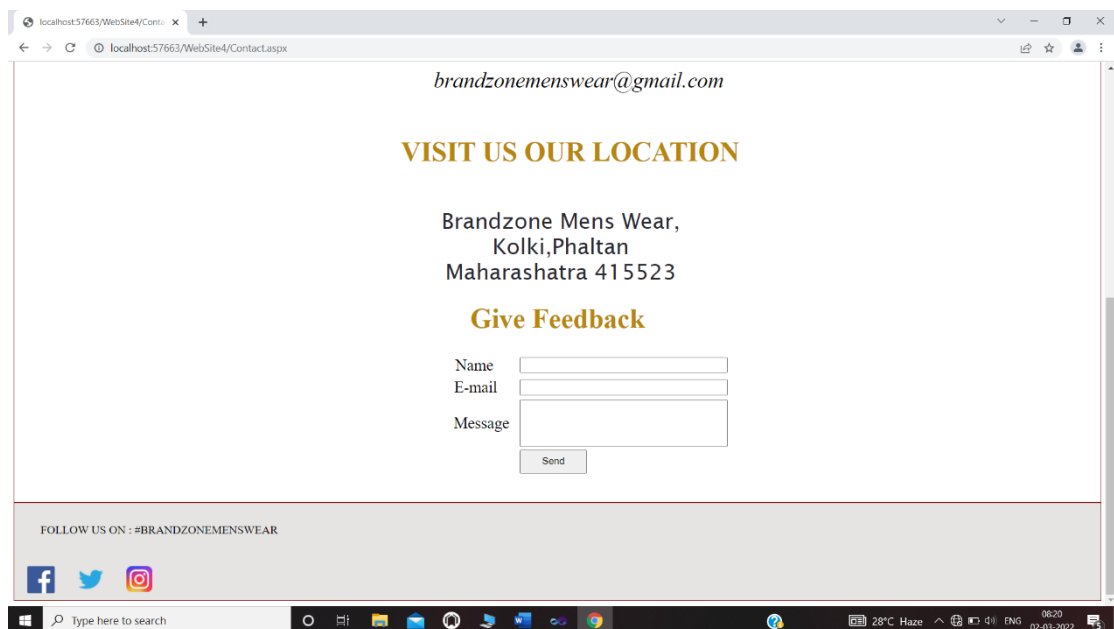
localhost:57663/WebSite4/Conta ×
+
localhost:57663/WebSite4/Contact.aspx

brandzonemenswear@gmail.com

VISIT US OUR LOCATION

Brandzone Mens Wear,
Kolki,Phaltan
Maharashatra 415523

Give Feedback

| Name | |
|---|---|
| E-mail | |
| Message | |

Send

FOLLOW US ON : #BRANDZONEMENSWEAR

Type here to search
28°C Haze
ENG
08:20
02-03-2022